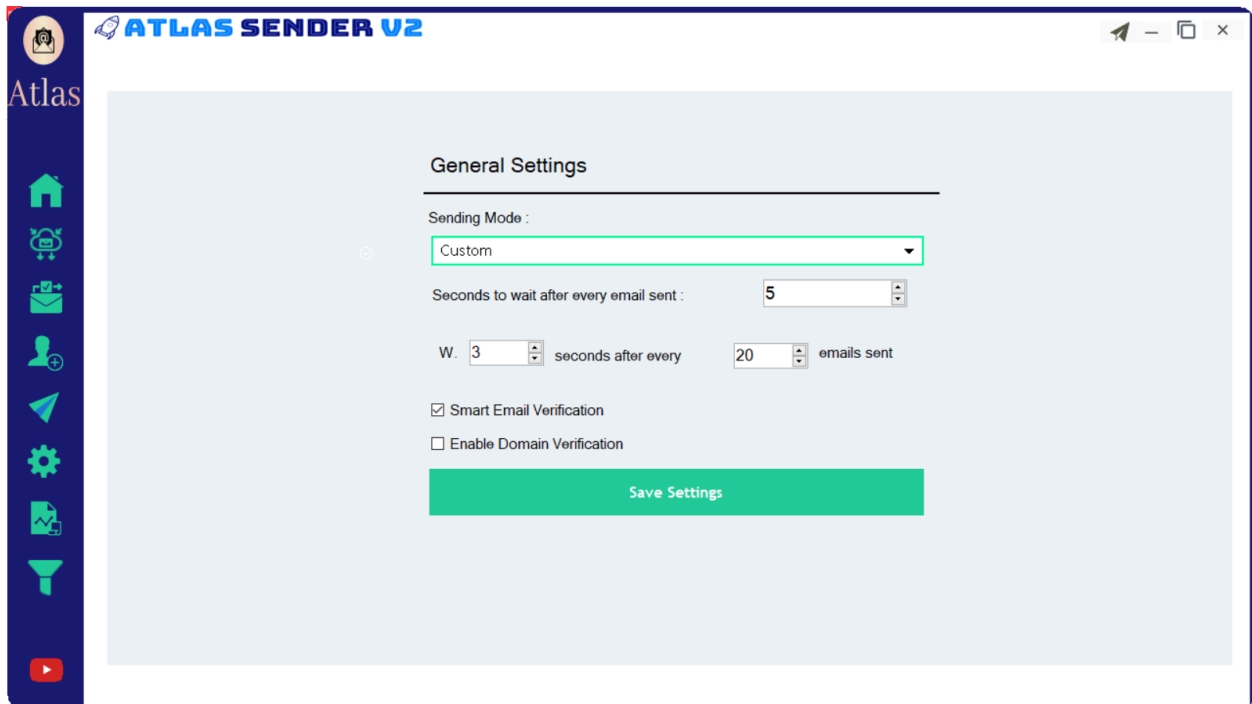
Atlas

ATLAS SENDER V2

– ☐ ×

General Settings

Sending Mode :

Custom

Seconds to wait after every email sent : 5

W. 3 seconds after every 20 emails sent

☑ Smart Email Verification

☐ Enable Domain Verification

Save Settings